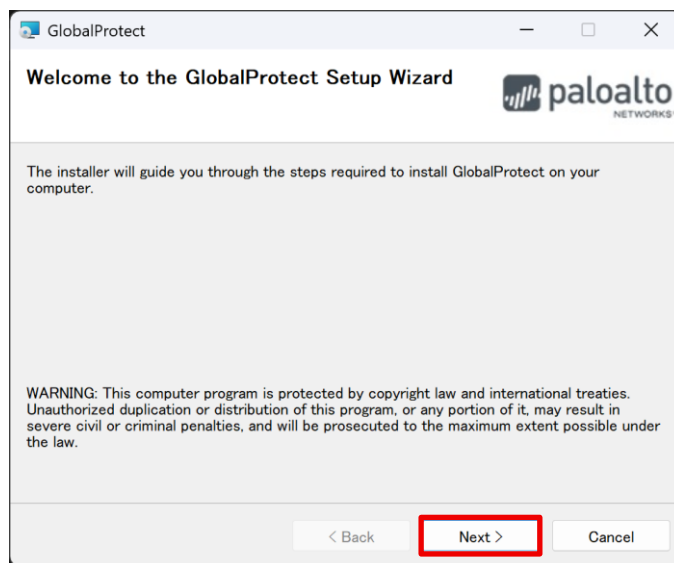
GlobalProtect

Welcome to the GlobalProtect Setup Wizard

paloalto NETWORKS

The installer will guide you through the steps required to install GlobalProtect on your computer.

WARNING: This computer program is protected by copyright law and international treaties. Unauthorized duplication or distribution of this program, or any portion of it, may result in severe civil or criminal penalties, and will be prosecuted to the maximum extent possible under the law.

< Back Next > Cancel